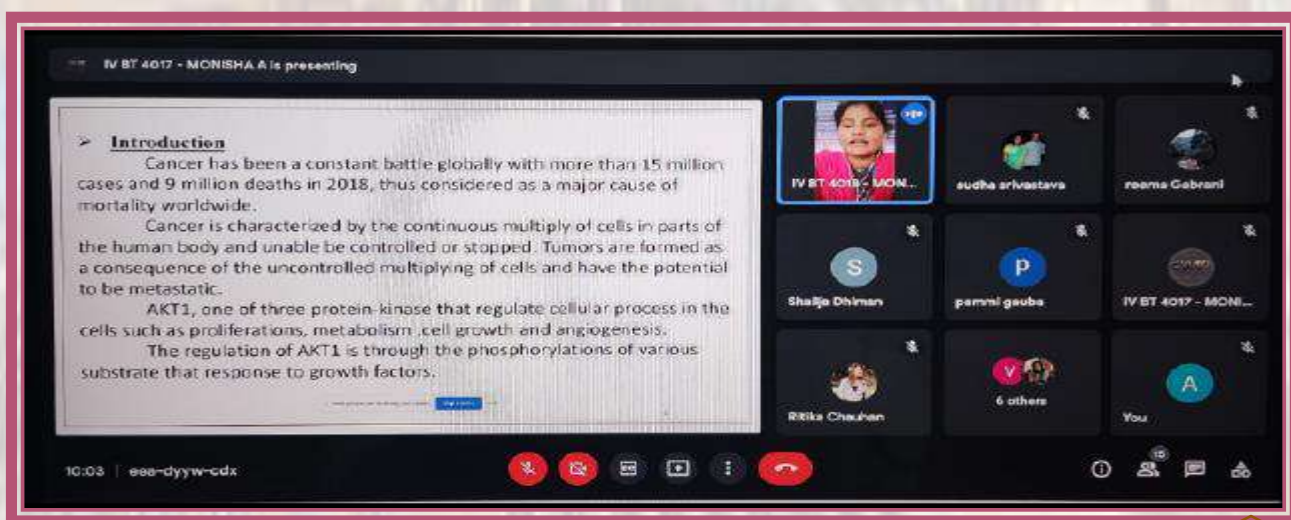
IV BT 4017 - MONISHA A is presenting

➢ Introduction

Cancer has been a constant battle globally with more than 15 million cases and 9 million deaths in 2018, thus considered as a major cause of mortality worldwide.

Cancer is characterized by the continuous multiply of cells in parts of the human body and unable be controlled or stopped. Tumors are formed as a consequence of the uncontrolled multiplying of cells and have the potential to be metastatic.

AKT1, one of three protein-kinase that regulate cellular process in the cells such as proliferations, metabolism ,cell growth and angiogenesis.

The regulation of AKT1 is through the phosphorylations of various substrate that response to growth factors.

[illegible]

IV BT 4017 - MON...

sudha srivastava

reema Gabrani

S

Shailja Dhiman

P

pammi gauba

IV BT 4017 - MONI...

Ritika Chauhan

V

6 others

A

You

10:03 | eee-dyyw-cdx

15